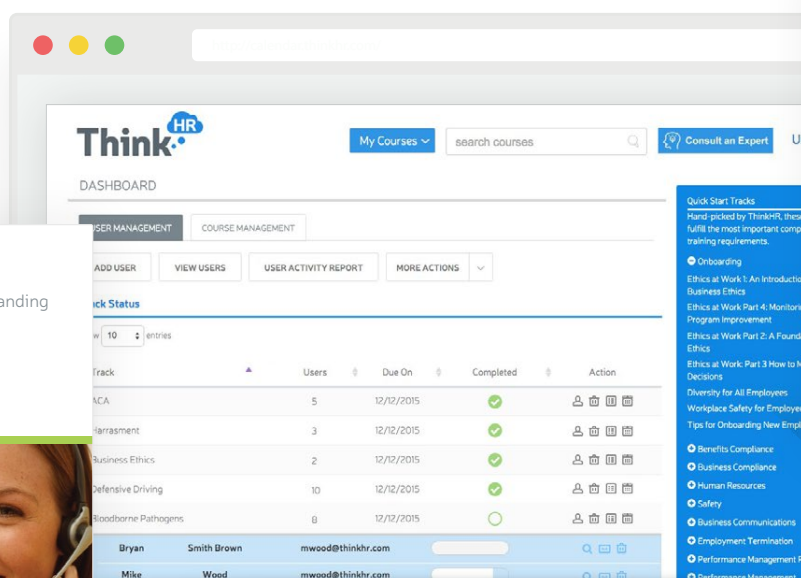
Think HR

My Courses

search courses

Consult an Expert

U

DASHBOARD

USER MANAGEMENT

COURSE MANAGEMENT

ADD USER

VIEW USERS

USER ACTIVITY REPORT

MORE ACTIONS

anding

ck Status

w 10 entries

| Track | Users | Due On | Completed | Action |
|---|---|---|---|---|
| ACA | 5 | 12/12/2015 | | |
| Harrasment | 3 | 12/12/2015 | | |
| Business Ethics | 2 | 12/12/2015 | | |
| Defensive Driving | 10 | 12/12/2015 | | |
| Bloodborne Pathogens | 8 | 12/12/2015 | | |
| Bryan Smith Brown | | mwood@thinkhr.com | | |
| Mike Wood | | mwood@thinkhr.com | | |

Quick Start Tracks

Hand-picked by ThinkHR, these fulfill the most important comp training requirements.

Onboarding

Ethics at Work 1: An Introductio Business Ethics

Ethics at Work Part 4: Monitori Program Improvement

Ethics at Work Part 2: A Found Ethics

Ethics at Work: Part 3 How to M Decisions

Diversity for All Employees

Workplace Safety for Employe

Tips for Onboarding New Empl

Benefits Compliance

Business Compliance

Human Resources

Safety

Business Communications

Employment Termination

Performance Management F

Performance Management